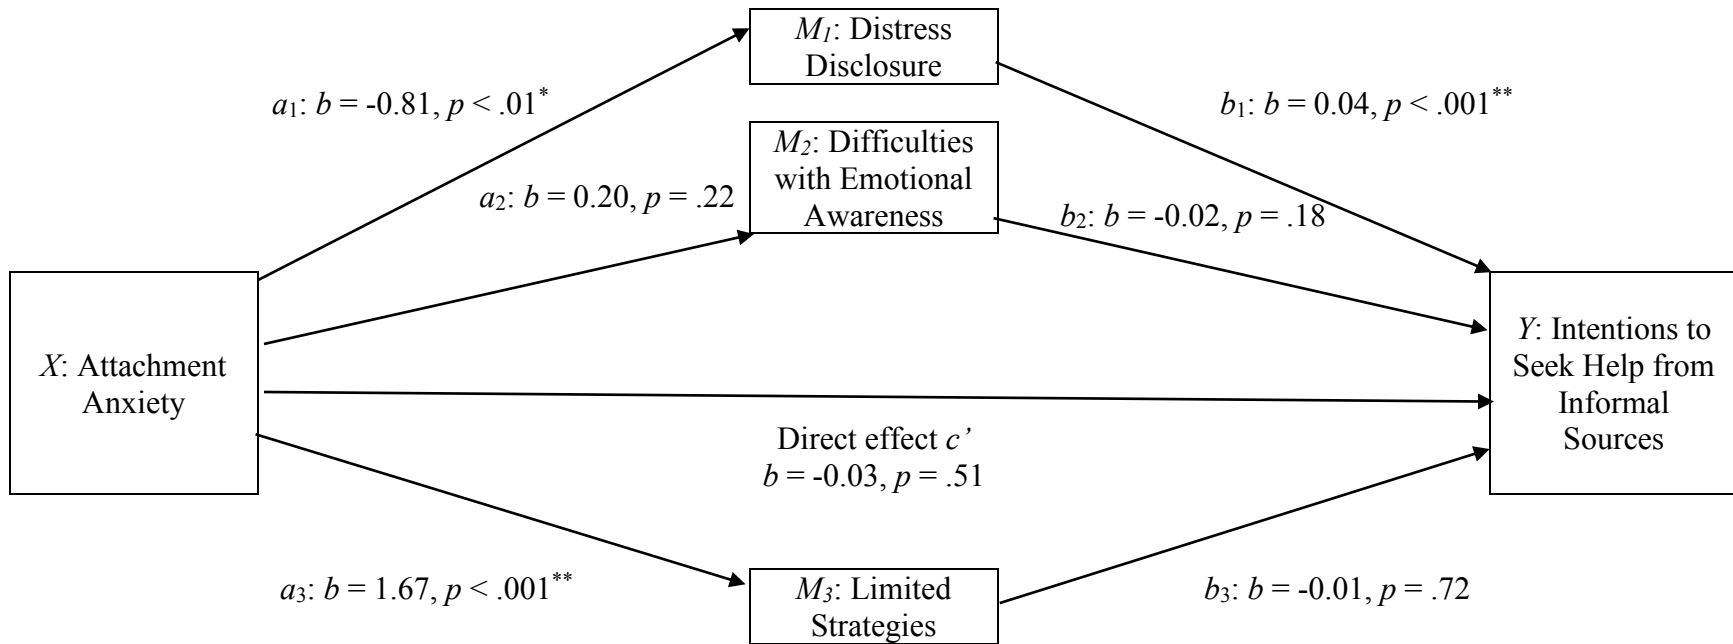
$M_1$: Distress Disclosure

$a_1$: $b$ = -0.81, $p$ < .01$^*$

$b_1$: $b$ = 0.04, $p$ < .001$^{**}$

$M_2$: Difficulties with Emotional Awareness

$a_2$: $b$ = 0.20, $p$ = .22

$b_2$: $b$ = -0.02, $p$ = .18

$X$: Attachment Anxiety

$Y$: Intentions to Seek Help from Informal Sources

Direct effect $c'$
$b$ = -0.03, $p$ = .51

$a_3$: $b$ = 1.67, $p$ < .001$^{**}$

$M_3$: Limited Strategies

$b_3$: $b$ = -0.01, $p$ = .72